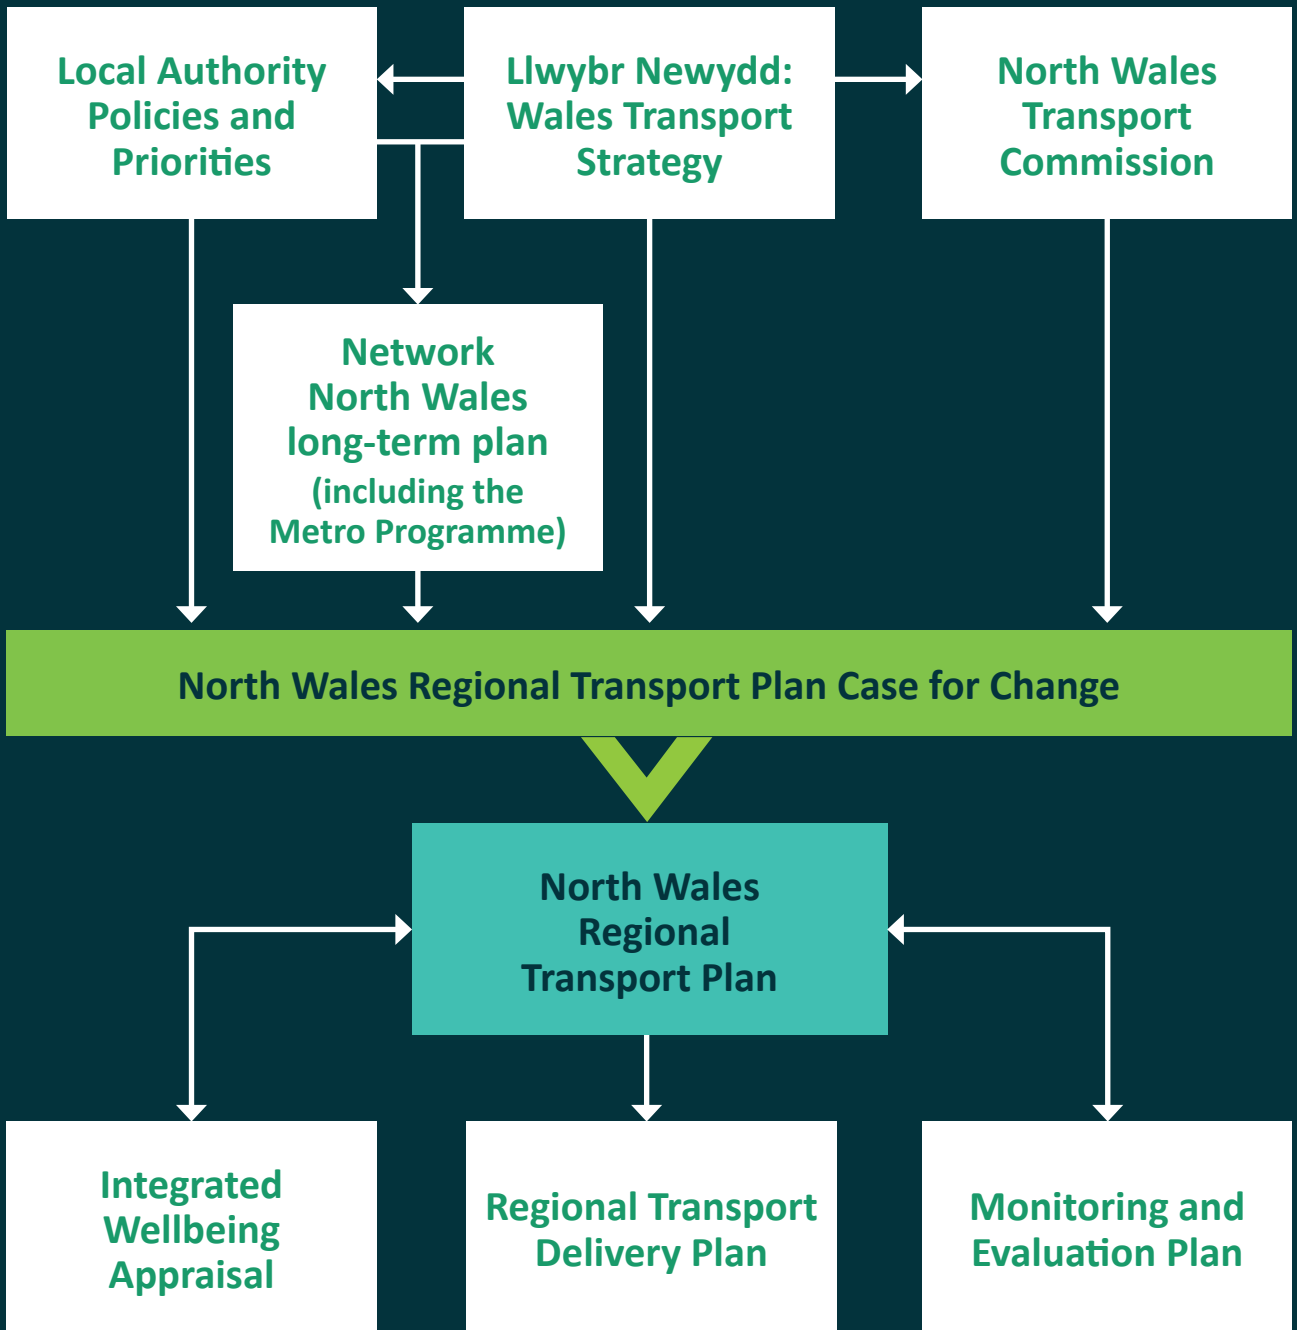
Local Authority Policies and Priorities

Llwybr Newydd: Wales Transport Strategy

North Wales Transport Commission

Network North Wales long-term plan (including the Metro Programme)

North Wales Regional Transport Plan Case for Change

North Wales Regional Transport Plan

Integrated Wellbeing Appraisal

Regional Transport Delivery Plan

Monitoring and Evaluation Plan